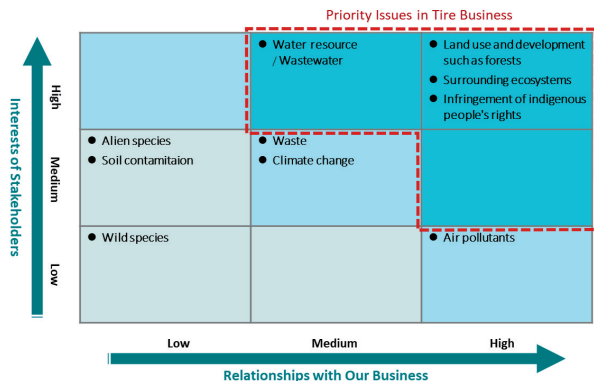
Priority Issues in Tire Business

Interests of Stakeholders

High

Medium

Low

● Water resource / Wastewater

● Land use and development such as forests
● Surrounding ecosystems
● Infringement of indigenous people's rights

● Alien species
● Soil contamitaion

● Waste
● Climate change

● Wild species

● Air pollutants

Low

Medium

High

Relationships with Our Business